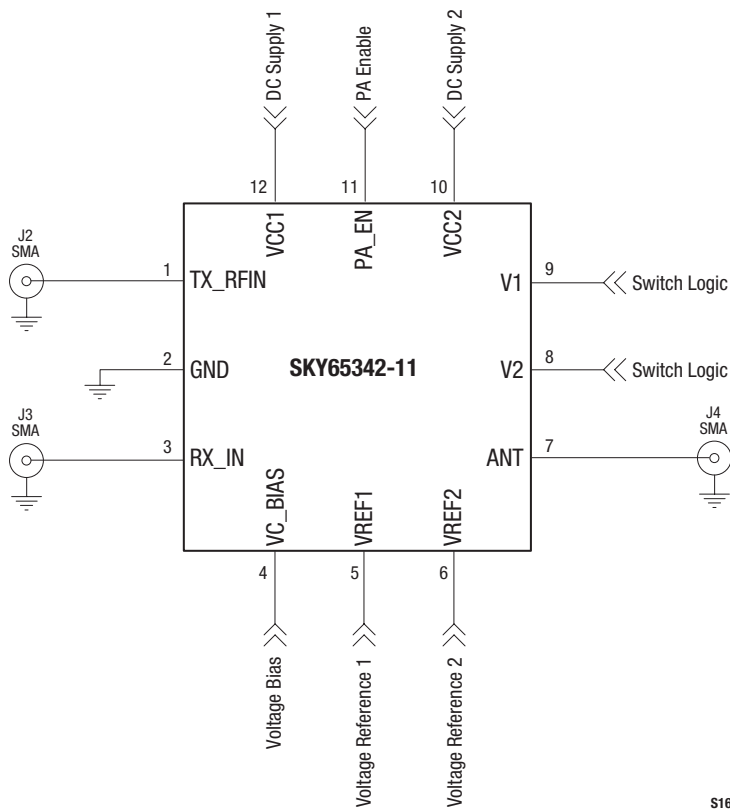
DC Supply 1
PA Enable
DC Supply 2

12
11
10

VCC1
PA_EN
VCC2

J2
SMA

1
TX_RFIN

V1
9
Switch Logic

2
GND

SKY65342-11

V2
8
Switch Logic

J3
SMA

3
RX_IN

J4
SMA

ANT
7

VC_BIAS
VREF1
VREF2

4
5
6

Voltage Bias
Voltage Reference 1
Voltage Reference 2

S16